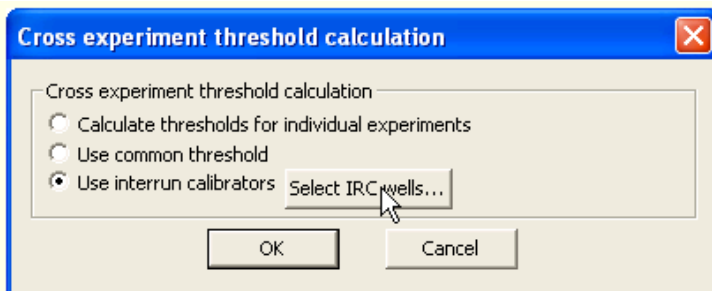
Cross experiment threshold calculation

Cross experiment threshold calculation

Calculate thresholds for individual experiments

Use common threshold

Use interrun calibrators

Select IRC wells...

OK

Cancel